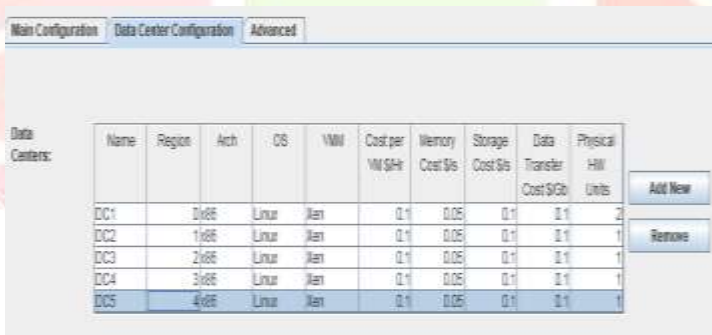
Main Configuration | Data Center Configuration | Advanced

Data Centers:

| Name | Region | Arch | OS | VMM | Cost per VM $/Hr | Memory Cost $/s | Storage Cost $/s | Data Transfer Cost $/Gb | Physical HW Units |
|---|---|---|---|---|---|---|---|---|---|
| DC1 | 0 | x86 | Linux | Xen | 0.1 | 0.05 | 0.1 | 0.1 | 2 |
| DC2 | 1 | x86 | Linux | Xen | 0.1 | 0.05 | 0.1 | 0.1 | 1 |
| DC3 | 2 | x86 | Linux | Xen | 0.1 | 0.05 | 0.1 | 0.1 | 1 |
| DC4 | 3 | x86 | Linux | Xen | 0.1 | 0.05 | 0.1 | 0.1 | 1 |
| DC5 | 4 | x86 | Linux | Xen | 0.1 | 0.05 | 0.1 | 0.1 | 1 |

Add New

Remove